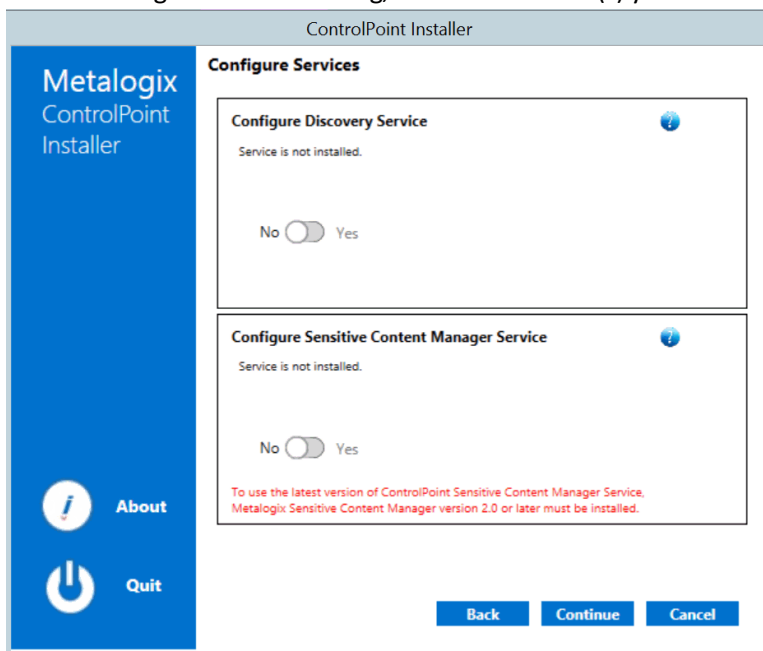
ControlPoint Installer

Metalogix
ControlPoint
Installer

About

Quit

Configure Services

Configure Discovery Service

Service is not installed.

No Yes

Configure Sensitive Content Manager Service

Service is not installed.

No Yes

To use the latest version of ControlPoint Sensitive Content Manager Service, Metalogix Sensitive Content Manager version 2.0 or later must be installed.

Back Continue Cancel